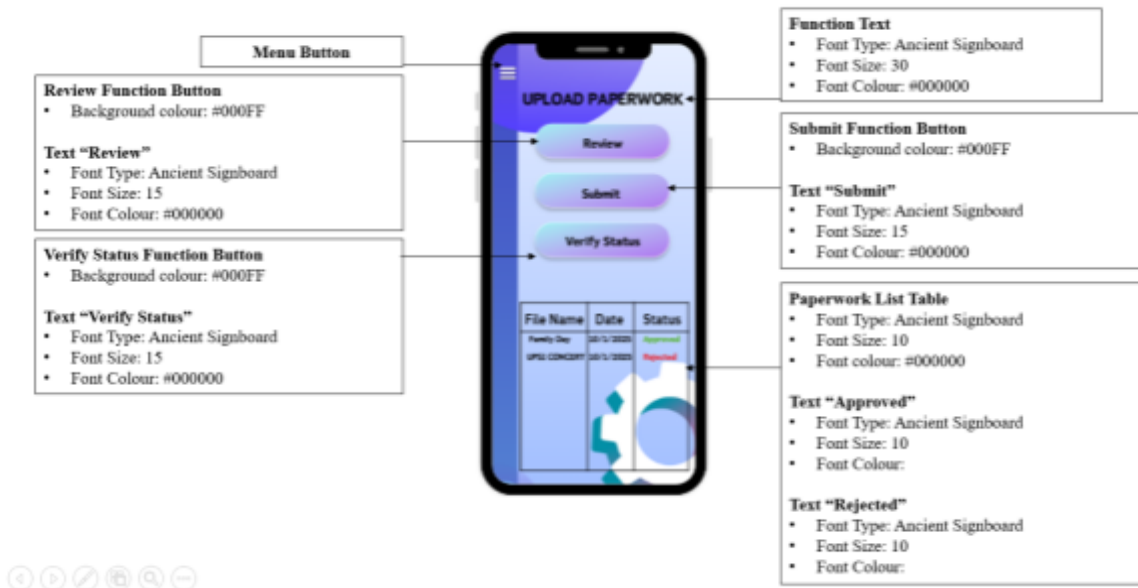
Menu Button

Review Function Button
• Background colour: #000FF

Text "Review"
• Font Type: Ancient Signboard
• Font Size: 15
• Font Colour: #000000

Verify Status Function Button
• Background colour: #000FF

Text "Verify Status"
• Font Type: Ancient Signboard
• Font Size: 15
• Font Colour: #000000

UPLOAD PAPERWORK

Review

Submit

Verify Status

| File Name | Date | Status |
|---|---|---|
| Family Day | 10/1/2025 | Approved |
| UPSI CONCERT | 10/1/2025 | Rejected |

Function Text
• Font Type: Ancient Signboard
• Font Size: 30
• Font Colour: #000000

Submit Function Button
• Background colour: #000FF

Text "Submit"
• Font Type: Ancient Signboard
• Font Size: 15
• Font Colour: #000000

Paperwork List Table
• Font Type: Ancient Signboard
• Font Size: 10
• Font colour: #000000

Text "Approved"
• Font Type: Ancient Signboard
• Font Size: 10
• Font Colour:

Text "Rejected"
• Font Type: Ancient Signboard
• Font Size: 10
• Font Colour: